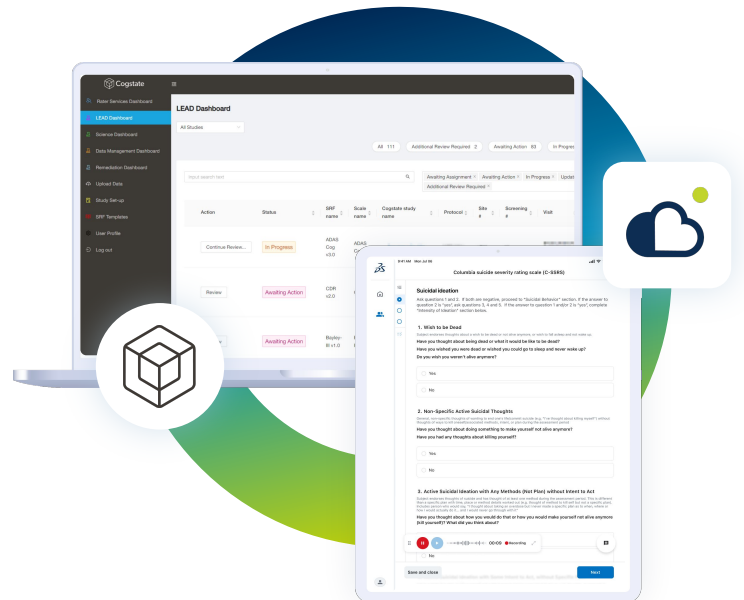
Cogstate

Rater Services Dashboard
LEAD Dashboard
Science Dashboard
Data Management Dashboard
Remediation Dashboard
Upload Data
Study Set-up
SRF Templates
User Profile
Log out

LEAD Dashboard

All Studies

All 111
Additional Review Required 2
Awaiting Action 63
In Progress

Input search text

Awaiting Assignment × Awaiting Action × In Progress × Upda
Additional Review Required ×

| Action | Status | SRF name | Scale name | Cogstate study name | Protocol | Site # | Screening # | Visit |
|---|---|---|---|---|---|---|---|---|
| Continue Review... | In Progress | ADAS Cog v3.0 | ADAS Cog | | | | | |
| Review | Awaiting Action | CDR v2.0 | | | | | | |
| | Awaiting Action | Boyko-B v1.0 | | | | | | |

9:41 AM Mon Jul 06

Columbia suicide severity rating scale (C-SSRS)

Suicidal ideation

Ask questions 1 and 2. If both are negative, proceed to "Suicidal Behavior" section. If the answer to question 2 is "yes", ask questions 3, 4 and 5. If the answer to question 1 and/or 2 is "yes", complete "Intensity of Ideation" section below.

1. Wish to be Dead

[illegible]

Have you thought about being dead or what it would be like to be dead?

Have you wished you were dead or wished you could go to sleep and never wake up?

Do you wish you weren't alive anymore?

Yes

No

2. Non-Specific Active Suicidal Thoughts

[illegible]

Have you thought about doing something to make yourself not alive anymore?

Have you had any thoughts about killing yourself?

Yes

No

3. Active Suicidal Ideation with Any Methods (Not Plan) without Intent to Act

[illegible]

Have you thought about how you would do that or how you would make yourself not alive anymore (kill yourself)? What did you think about?

00:09 Recording

No

Save and close

Next